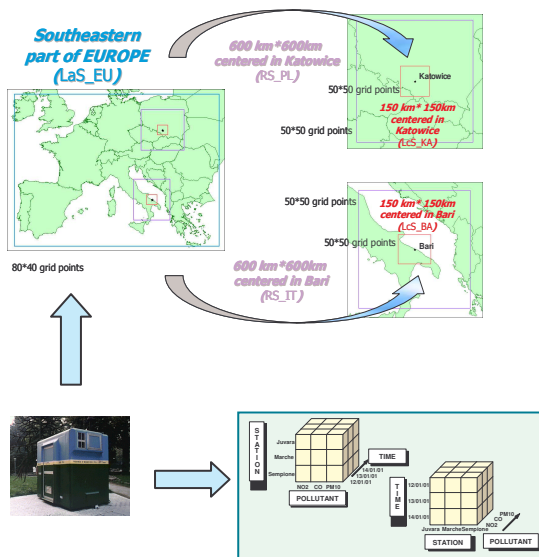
Southeastern part of EUROPE (LaS_EU)

600 km*600km centered in Katowice (RS_PL)

Katowice

50*50 grid points

150 km* 150km centered in Katowice (LcS_KA)

50*50 grid points

50*50 grid points

150 km* 150km centered in Bari (LcS_BA)

50*50 grid points

Bari

80*40 grid points

600 km*600km centered in Bari (RS_IT)

STATION

Juvara

Marche

Sempione

NO2 CO PM10

POLLUTANT

TIME

14/01/01
13/01/01
12/01/01

TIME

12/01/01
13/01/01
14/01/01

Juvara Marche Sempione

PM10
CO
NO2

STATION

POLLUTANT